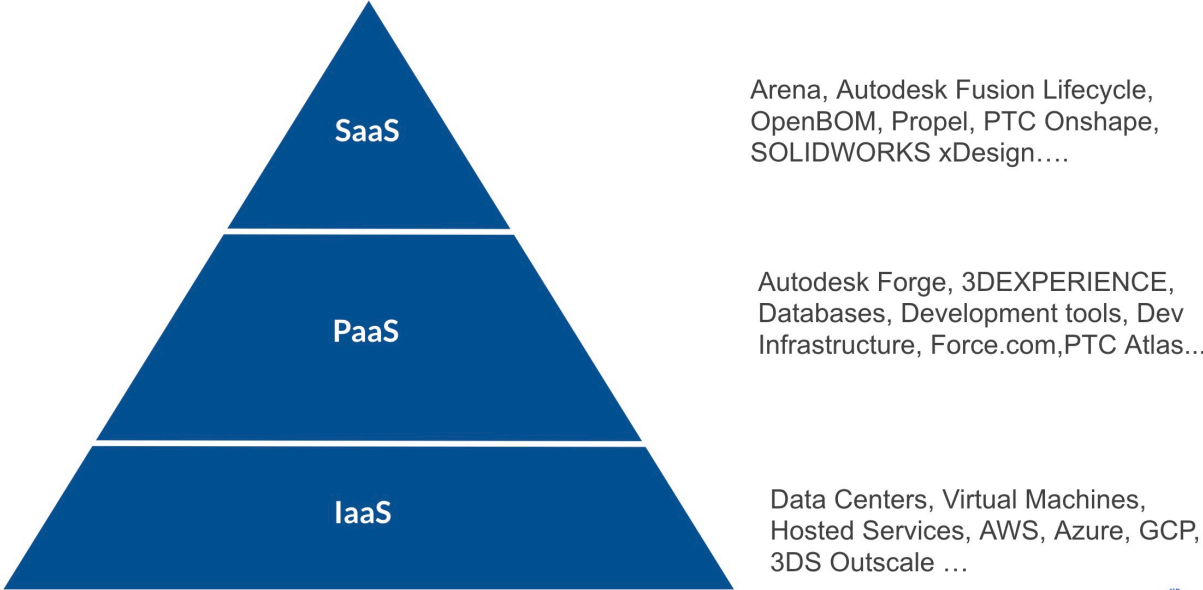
SaaS

Arena, Autodesk Fusion Lifecycle, OpenBOM, Propel, PTC Onshape, SOLIDWORKS xDesign….

PaaS

Autodesk Forge, 3DEXPERIENCE, Databases, Development tools, Dev Infrastructure, Force.com,PTC Atlas...

IaaS

Data Centers, Virtual Machines, Hosted Services, AWS, Azure, GCP, 3DS Outscale …